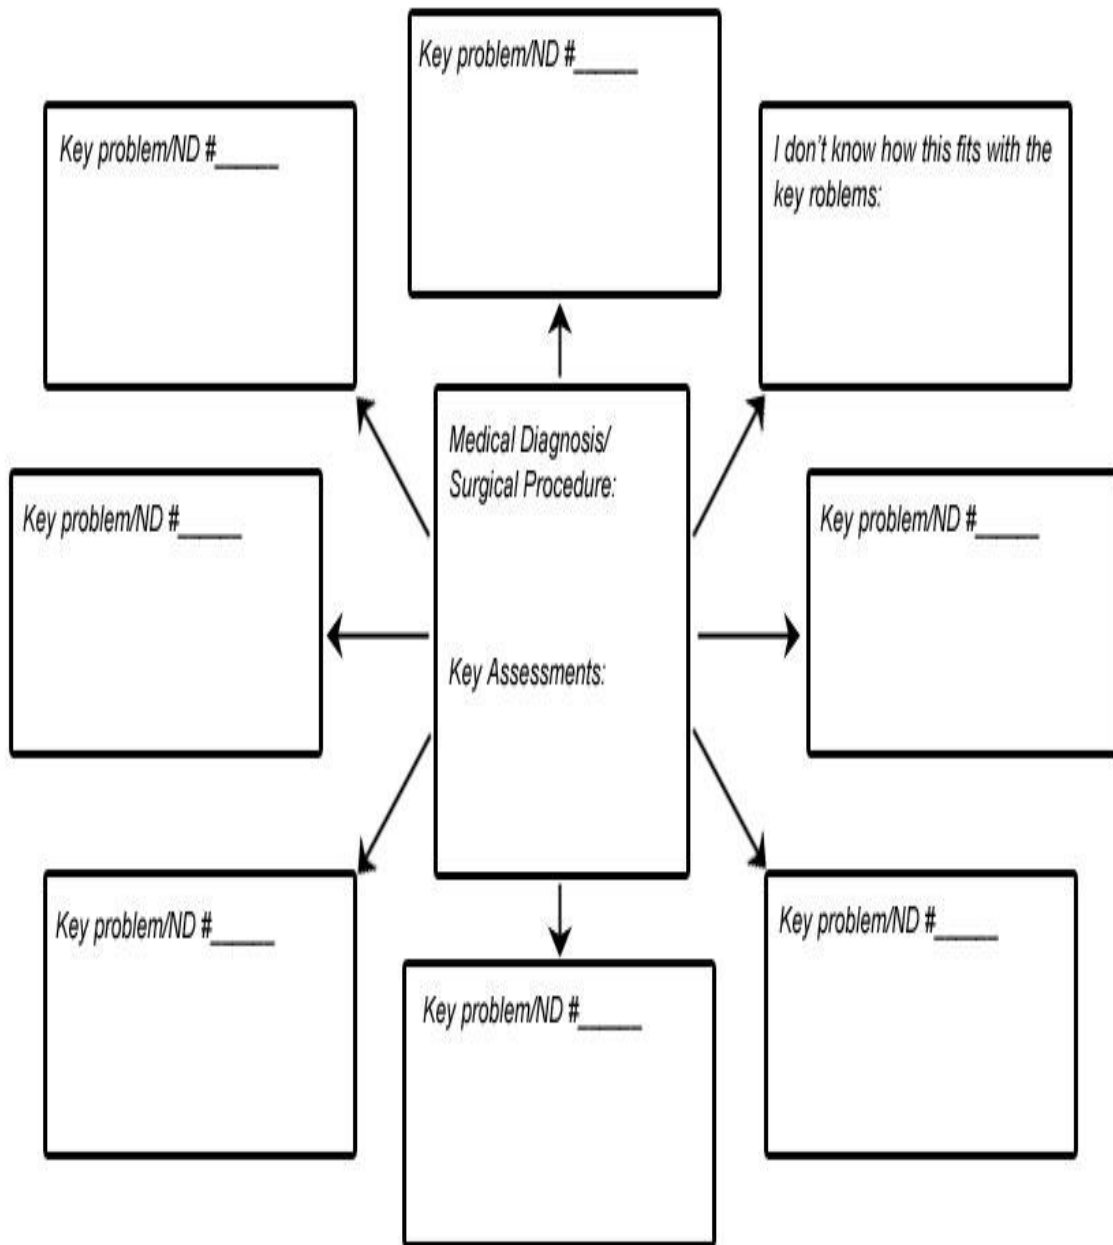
Key problem/ND #_____

Key problem/ND #_____

I don't know how this fits with the key roblems:

Medical Diagnosis/ Surgical Procedure:

Key Assessments:

Key problem/ND #_____

Key problem/ND #_____

Key problem/ND #_____

Key problem/ND #_____

Key problem/ND #_____